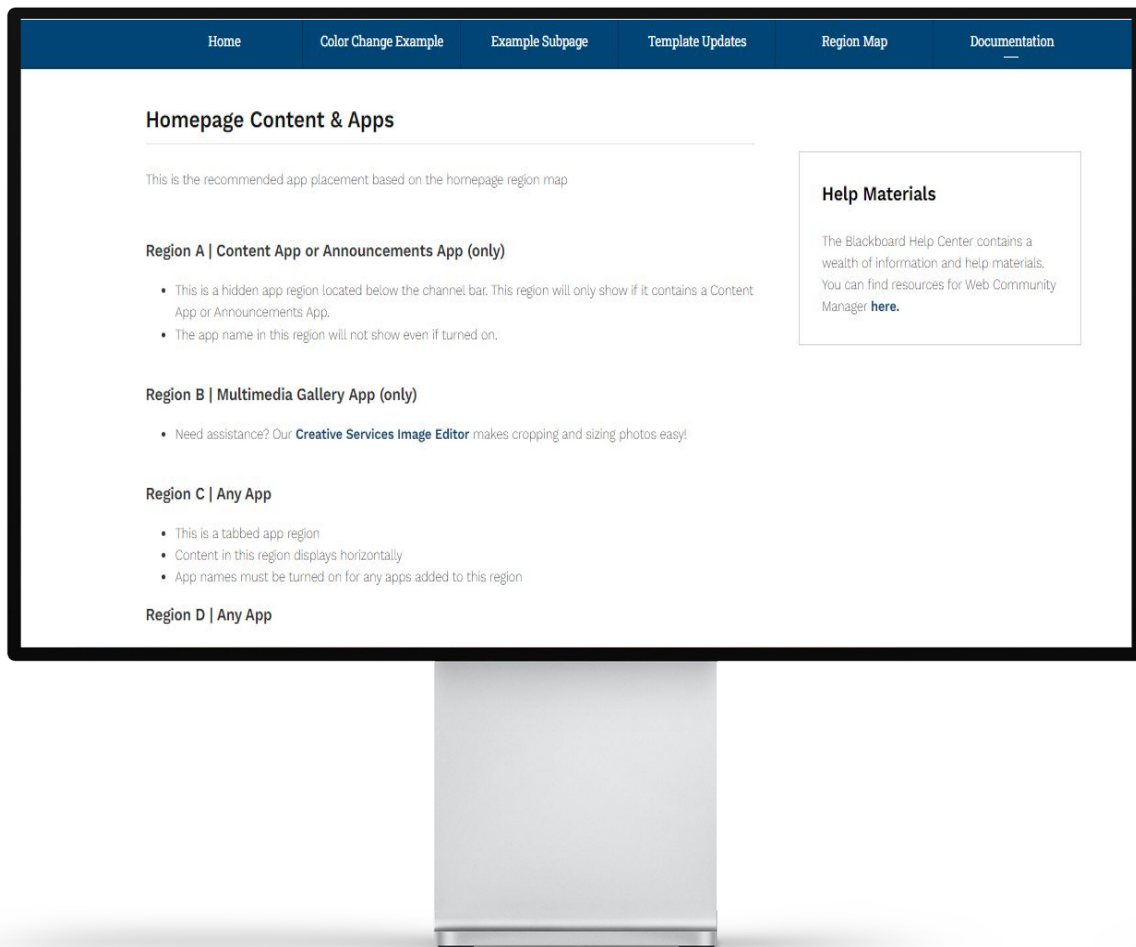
Home | Color Change Example | Example Subpage | Template Updates | Region Map | Documentation

Homepage Content & Apps

This is the recommended app placement based on the homepage region map

Region A | Content App or Announcements App (only)

- This is a hidden app region located below the channel bar. This region will only show if it contains a Content App or Announcements App.
- The app name in this region will not show even if turned on.

Region B | Multimedia Gallery App (only)

- Need assistance? Our **Creative Services Image Editor** makes cropping and sizing photos easy!

Region C | Any App

- This is a tabbed app region
- Content in this region displays horizontally
- App names must be turned on for any apps added to this region

Region D | Any App

Help Materials

The Blackboard Help Center contains a wealth of information and help materials. You can find resources for Web Community Manager **here.**